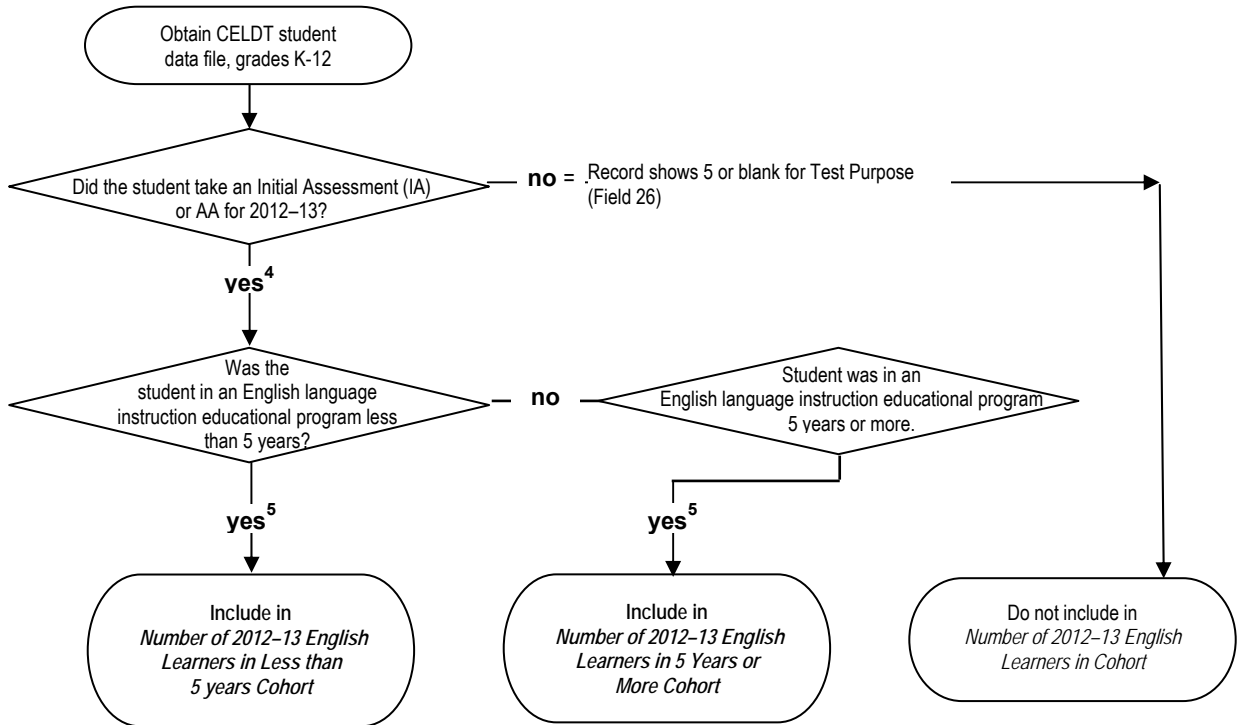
Obtain CELDT student data file, grades K-12

Did the student take an Initial Assessment (IA) or AA for 2012–13?

no = Record shows 5 or blank for Test Purpose (Field 26)

yes$^4$

Was the student in an English language instruction educational program less than 5 years?

no

Student was in an English language instruction educational program 5 years or more.

yes$^5$

yes$^5$

Include in *Number of 2012–13 English Learners in Less than 5 years Cohort*

Include in *Number of 2012–13 English Learners in 5 Years or More Cohort*

Do not include in *Number of 2012–13 English Learners in Cohort*